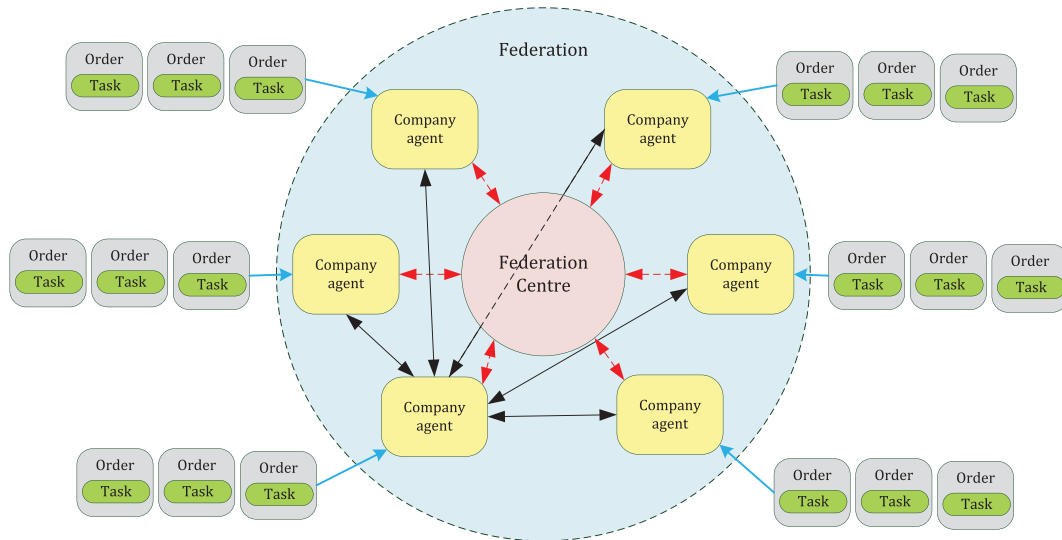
Federation

Order
Task

Order
Task

Order
Task

Order
Task

Order
Task

Order
Task

Company agent

Company agent

Order
Task

Order
Task

Order
Task

Company agent

Federation Centre

Company agent

Order
Task

Order
Task

Order
Task

Company agent

Company agent

Order
Task

Order
Task

Order
Task

Order
Task

Order
Task

Order
Task